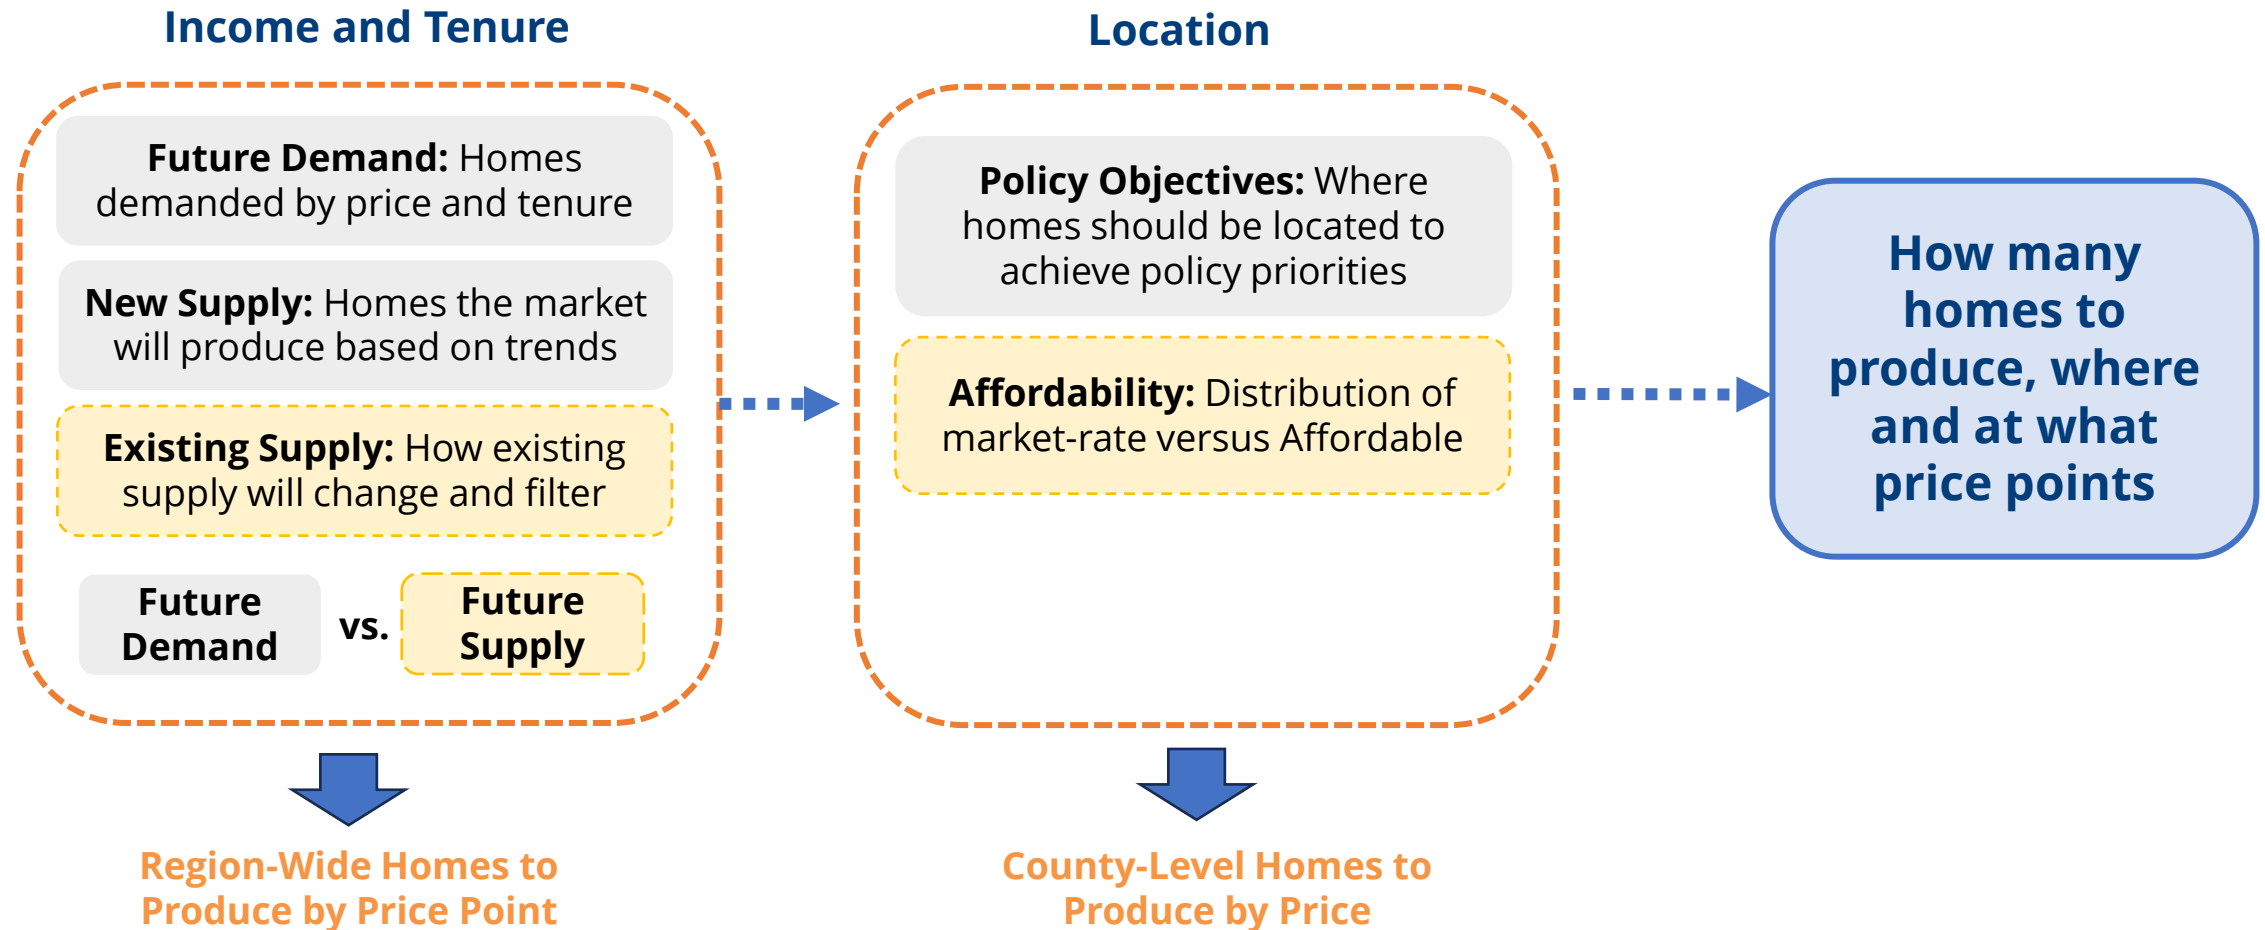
Income and Tenure

Future Demand: Homes demanded by price and tenure

New Supply: Homes the market will produce based on trends

Existing Supply: How existing supply will change and filter

Future Demand vs. Future Supply

Region-Wide Homes to Produce by Price Point

Location

Policy Objectives: Where homes should be located to achieve policy priorities

Affordability: Distribution of market-rate versus Affordable

County-Level Homes to Produce by Price

How many homes to produce, where and at what price points